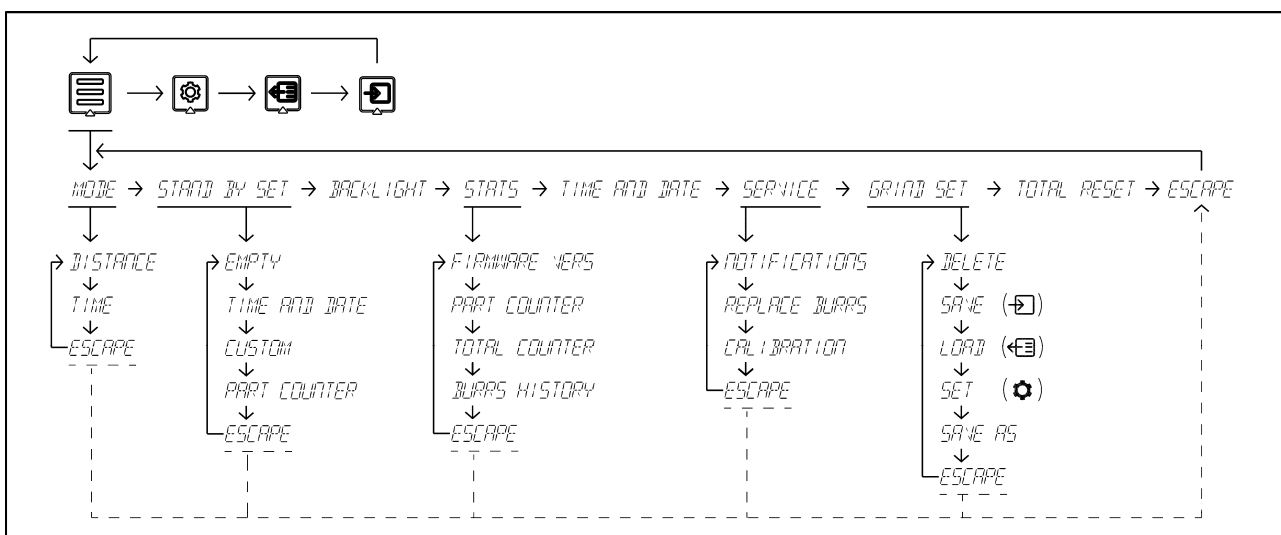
MODE → STAND BY SET → BACKLIGHT → STATS → TIME AND DATE → SERVICE → GRIND SET → TOTAL RESET → ESCAPE

DISTANCE
TIME
ESCAPE

EMPTY
TIME AND DATE
CUSTOM
PART COUNTER
ESCAPE

FIRMWARE VERS
PART COUNTER
TOTAL COUNTER
BURRS HISTORY
ESCAPE

NOTIFICATIONS
REPLACE BURRS
CALIBRATION
ESCAPE

DELETE
SAVE
LOAD
SET
SAVE AS
ESCAPE